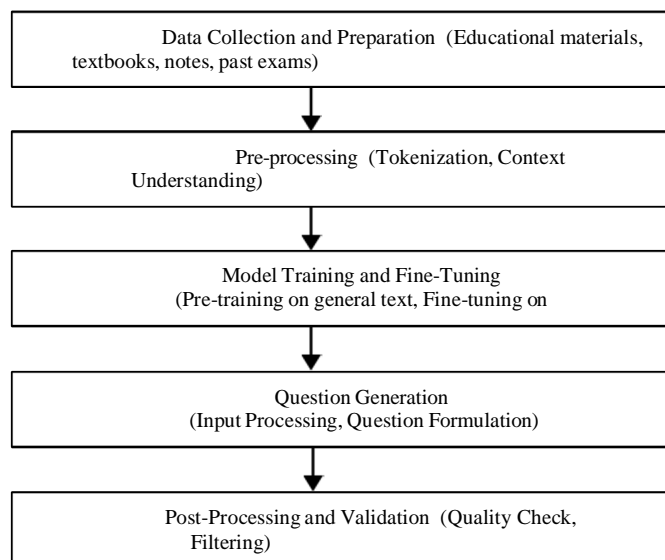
Data Collection and Preparation (Educational materials, textbooks, notes, past exams)

Pre-processing (Tokenization, Context Understanding)

Model Training and Fine-Tuning (Pre-training on general text, Fine-tuning on

Question Generation (Input Processing, Question Formulation)

Post-Processing and Validation (Quality Check, Filtering)